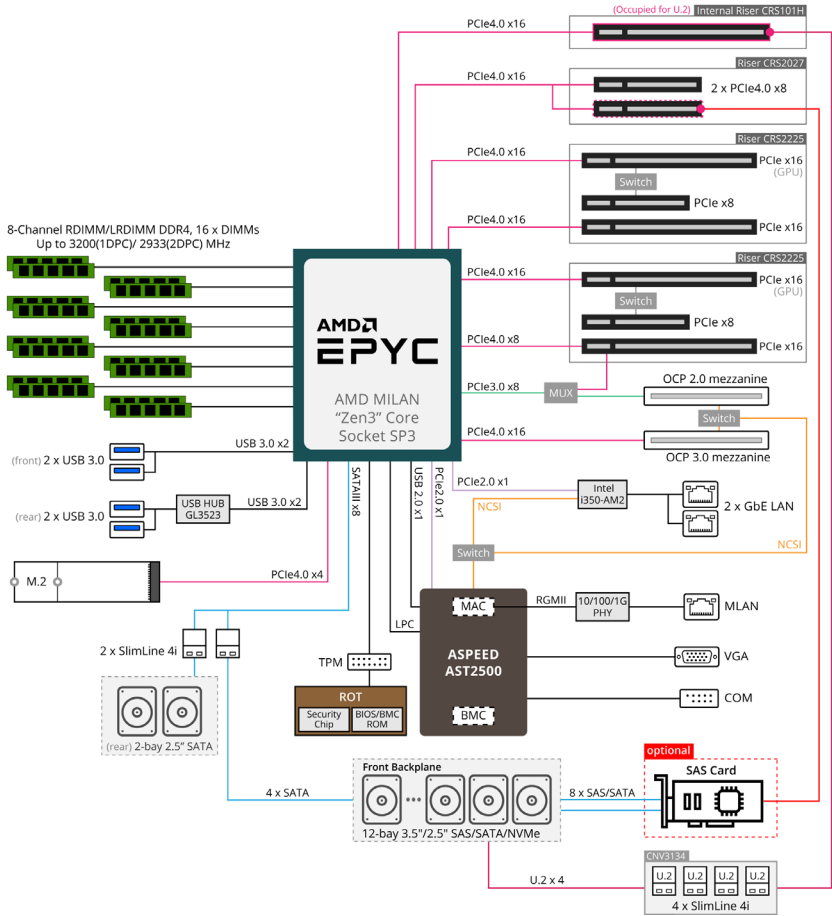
(Occupied for U.2) Internal Riser CRS101H

PCIe4.0 x16

Riser CRS2027

PCIe4.0 x16

2 x PCIe4.0 x8

Riser CRS2225

PCIe4.0 x16

PCIe x16 (GPU)

Switch

PCIe x8

PCIe4.0 x16

PCIe x16

Riser CRS2225

PCIe4.0 x16

PCIe x16 (GPU)

Switch

PCIe x8

PCIe4.0 x8

PCIe x16

8-Channel RDIMM/LRDIMM DDR4, 16 x DIMMs
Up to 3200(1DPC)/ 2933(2DPC) MHz

AMD EPYC

AMD MILAN
"Zen3" Core
Socket SP3

PCIe3.0 x8

MUX

OCP 2.0 mezzanine

Switch

PCIe4.0 x16

OCP 3.0 mezzanine

(front) 2 x USB 3.0

USB 3.0 x2

(rear) 2 x USB 3.0

USB HUB GL3523

USB 3.0 x2

SATAIII x8

USB 2.0 x1

PCIe2.0 x1

PCIe2.0 x1

Intel i350-AM2

2 x GbE LAN

NCSI

Switch

NCSI

M.2

PCIe4.0 x4

MAC

RGMII

10/100/1G PHY

MLAN

2 x SlimLine 4i

LPC

ASPEED AST2500

TPM

VGA

ROT

Security Chip

BIOS/BMC ROM

BMC

COM

(rear) 2-bay 2.5" SATA

optional

SAS Card

Front Backplane

4 x SATA

8 x SAS/SATA

12-bay 3.5"/2.5" SAS/SATA/NVMe

CNV3134

U.2 x 4

U.2 U.2 U.2 U.2

4 x SlimLine 4i